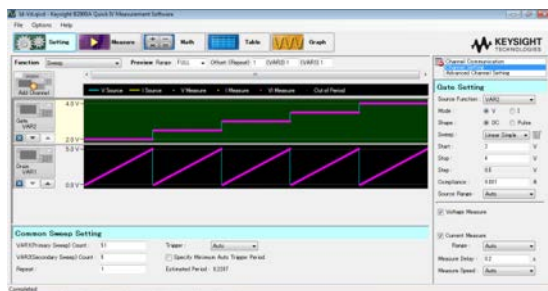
Id-Vd.qivd - Keysight B2900A Quick IV Measurement Software

File Options Help

Setting Measure Math Table Graph

KEYSIGHT TECHNOLOGIES

Function Sweep Preview Range FULL Offset (Repeat) 1 (VAR2) 1 (VAR3) 1

Add Channel

V Source I Source V Measure I Measure VI Measure Out of Period

4.0 V

Gate VAR2

2.0 V

5.0 V

Drain VAR1

0.0 V

Channel Communication
Advanced Channel Setting

Gate Setting

Source Function VAR2

Mode V I

Shape DC Pulse

Sweep Linear Single

Start 2 V

Stop 4 V

Step 0.5 V

Compliance 0.001 A

Source Range Auto

Voltage Measure

Current Measure

Range Auto

Measure Delay 0.2 s

Measure Speed Auto

Common Sweep Setting

VAR1(Primary Sweep) Count 51

VAR2(Secondary Sweep) Count 5

Repeat 1

Trigger Auto

Specify Minimum Auto Trigger Period

Estimated Period 0.2287

Completed